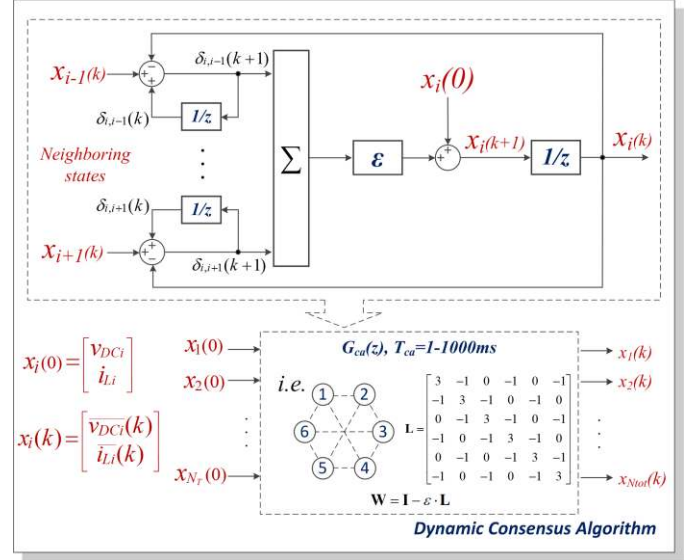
$x_{i-1}(k)$

$\delta_{i,i-1}(k+1)$

$\delta_{i,i-1}(k)$

$1/z$

Neighboring states

$\delta_{i,i+1}(k)$

$1/z$

$x_{i+1}(k)$

$\delta_{i,i+1}(k+1)$

$\sum$

$\varepsilon$

$x_i(0)$

$x_i(k+1)$

$1/z$

$x_i(k)$

$x_i(0) = \begin{bmatrix} v_{DCi} \\ i_{Li} \end{bmatrix}$

$x_i(k) = \begin{bmatrix} \overline{v_{DCi}}(k) \\ \overline{i_{Li}}(k) \end{bmatrix}$

$x_1(0)$

$x_2(0)$

$x_{N_T}(0)$

$G_{ca}(z)$, $T_{ca}$=1-1000ms

i.e.

1 2 3 4 5 6

$\mathbf{L} = \begin{bmatrix} 3 & -1 & 0 & -1 & 0 & -1 \\ -1 & 3 & -1 & 0 & -1 & 0 \\ 0 & -1 & 3 & -1 & 0 & -1 \\ -1 & 0 & -1 & 3 & -1 & 0 \\ 0 & -1 & 0 & -1 & 3 & -1 \\ -1 & 0 & -1 & 0 & -1 & 3 \end{bmatrix}$

$\mathbf{W} = \mathbf{I} - \varepsilon \cdot \mathbf{L}$

$x_1(k)$

$x_2(k)$

$x_{Ntot}(k)$

Dynamic Consensus Algorithm